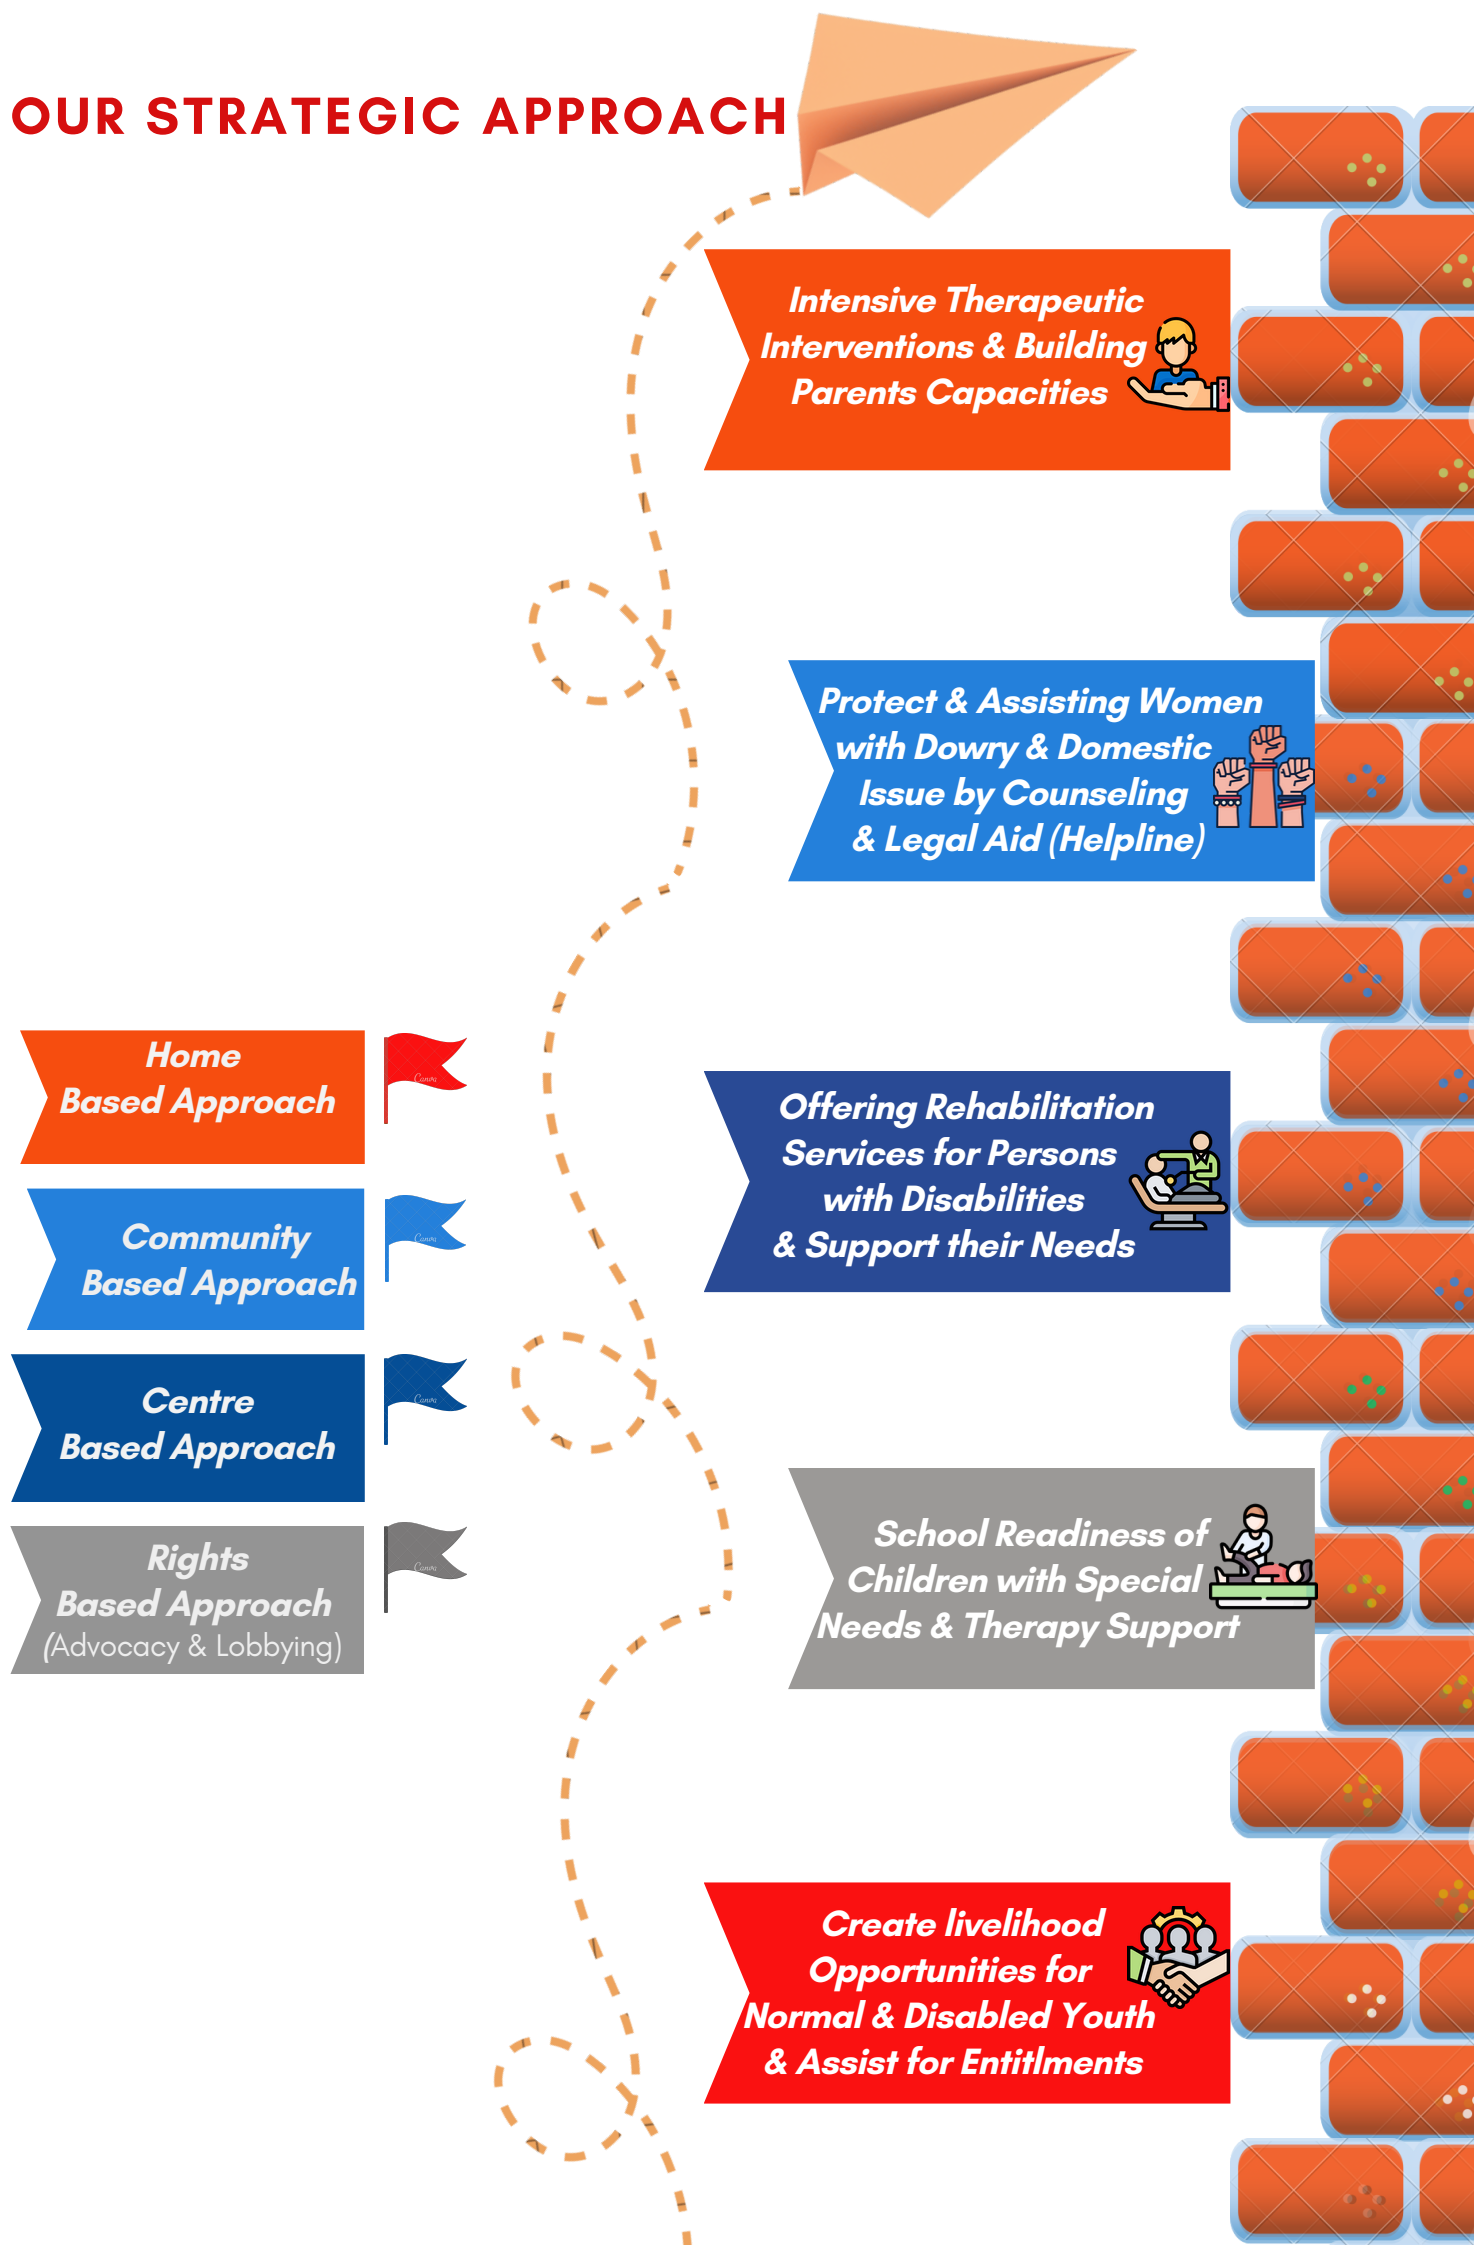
OUR STRATEGIC APPROACH

Intensive Therapeutic Interventions & Building Parents Capacities

Protect & Assisting Women with Dowry & Domestic Issue by Counseling & Legal Aid (Helpline)

Home Based Approach

Community Based Approach

Centre Based Approach

Rights Based Approach (Advocacy & Lobbying)

Offering Rehabilitation Services for Persons with Disabilities & Support their Needs

School Readiness of Children with Special Needs & Therapy Support

Create livelihood Opportunities for Normal & Disabled Youth & Assist for Entitlments